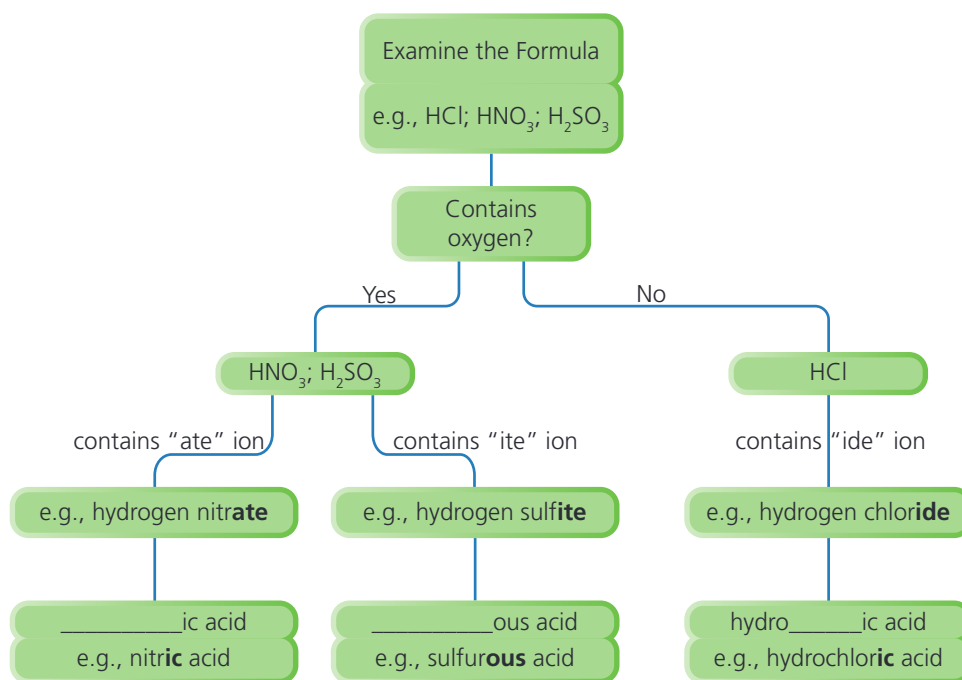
Examine the Formula

e.g., HCl; $HNO_3$; $H_2SO_3$

Contains oxygen?

Yes

No

$HNO_3$; $H_2SO_3$

HCl

contains “ate” ion

contains “ite” ion

contains “ide” ion

e.g., hydrogen nitrate

e.g., hydrogen sulfite

e.g., hydrogen chloride

__________ic acid

e.g., nitric acid

__________ous acid

e.g., sulfurous acid

hydro______ic acid

e.g., hydrochloric acid